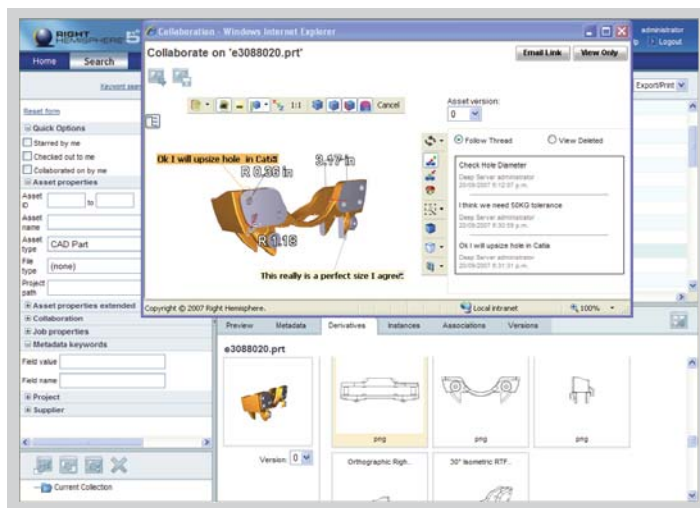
Right Hemisphere

Home Search

Keyword search

Reset form

Quick Options

Starred by me

Checked out to me

Collaborated on by me

Asset properties

Asset ID to

Asset name

Asset type CAD Part

File type (none)

Project path

Asset properties extended

Collaboration

Job properties

Metadata keywords

Field value

Field name

Project

Supplier

Current Collection

administrator

Logout

Export/Print

Collaboration - Windows Internet Explorer

Collaborate on 'e3088020.prt'

Email Link View Only

1:1 Cancel

Asset version: 0

Follow Thread View Deleted

Check Hole Diameter
Deep Server administrator
20/09/2007 9:12:07 p.m.

I think we need 50KG tolerance
Deep Server administrator
20/09/2007 9:30:59 p.m.

Ok I will upsize hole in Catia
Deep Server administrator
20/09/2007 9:31:31 p.m.

Ok I will upsize hole in Catia

R 0.36 in

3.47 in

R 1.16

This really is a perfect size I agree!

Copyright © 2007 Right Hemisphere.

Local intranet 100%

Preview Metadata Derivatives Instances Associations Versions

e3088020.prt

Version: 0

png png png

Orthographic Righ... 30° Isometric RTF...